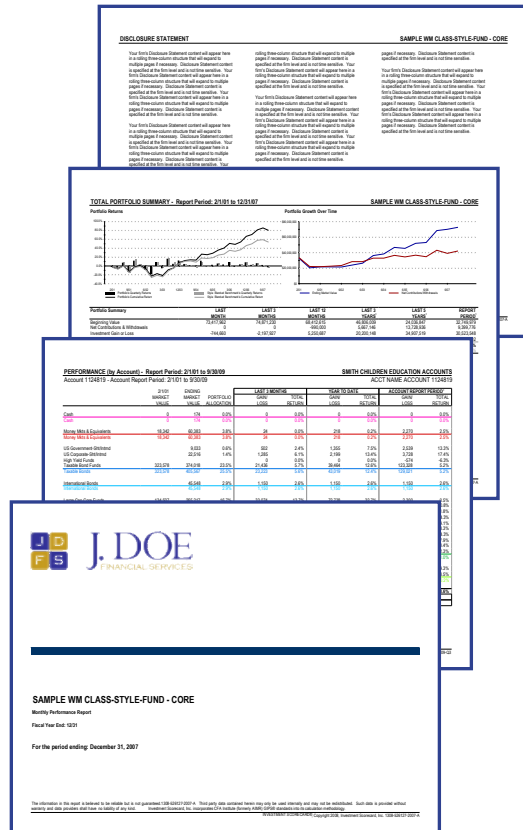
DISCLOSURE STATEMENT

SAMPLE WM CLASS-STYLE-FUND - CORE

Your firm's Disclosure Statement content will appear here in a rolling three-column structure that will expand to multiple pages if necessary. Disclosure Statement content is specified at the firm level and is not time sensitive. Your firm's Disclosure Statement content will appear here in a rolling three-column structure that will expand to multiple pages if necessary. Disclosure Statement content is specified at the firm level and is not time sensitive. Your firm's Disclosure Statement content will appear here in a rolling three-column structure that will expand to multiple pages if necessary. Disclosure Statement content is specified at the firm level and is not time sensitive.

Your firm's Disclosure Statement content will appear here in a rolling three-column structure that will expand to multiple pages if necessary. Disclosure Statement content is specified at the firm level and is not time sensitive. Your firm's Disclosure Statement content will appear here in a rolling three-column structure that will expand to multiple pages if necessary. Disclosure Statement content is specified at the firm level and is not time sensitive.

rolling three-column structure that will expand to multiple pages if necessary. Disclosure Statement content is specified at the firm level and is not time sensitive. Your firm's Disclosure Statement content will appear here in a rolling three-column structure that will expand to multiple pages if necessary. Disclosure Statement content is specified at the firm level and is not time sensitive.

Your firm's Disclosure Statement content will appear here in a rolling three-column structure that will expand to multiple pages if necessary. Disclosure Statement content is specified at the firm level and is not time sensitive. Your firm's Disclosure Statement content will appear here in a rolling three-column structure that will expand to multiple pages if necessary. Disclosure Statement content is specified at the firm level and is not time sensitive.

pages if necessary. Disclosure Statement content is specified at the firm level and is not time sensitive.

Your firm's Disclosure Statement content will appear here in a rolling three-column structure that will expand to multiple pages if necessary. Disclosure Statement content is specified at the firm level and is not time sensitive.

TOTAL PORTFOLIO SUMMARY - Report Period: 2/1/01 to 12/31/07

SAMPLE WM CLASS-STYLE-FUND - CORE

Portfolio Returns

Portfolio Growth Over Time

| Portfolio Summary | LAST MONTH | LAST 3 MONTHS | LAST 12 MONTHS | LAST 3 YEARS | LAST 5 YEARS | REPORT PERIOD |
|---|---|---|---|---|---|---|
| Beginning Value | 73,417,962 | 74,871,230 | 68,412,015 | 46,806,036 | 24,536,941 | 30,749,979 |
| Net Contributions & Withdrawals | 0 | 0 | -690,000 | 5,867,146 | 13,738,656 | 9,389,776 |
| Investment Gain or Loss | -744,660 | -2,197,927 | 5,250,687 | 20,200,146 | 34,907,319 | 30,523,549 |

PERFORMANCE (by Account) - Report Period: 2/1/01 to 9/30/09

SMITH CHILDREN EDUCATION ACCOUNTS

Account 1124819 - Account Report Period: 2/1/01 to 9/30/09

ACCT NAME ACCOUNT 1124819

| | 2/1/01 MARKET VALUE | ENDING MARKET VALUE | PORTFOLIO ALLOCATION | LAST 3 MONTHS GAIN/LOSS | TOTAL RETURN | YEAR TO DATE GAIN/LOSS | TOTAL RETURN | ACCOUNT REPORT PERIOD GAIN/LOSS | TOTAL RETURN |
|---|---|---|---|---|---|---|---|---|---|
| Cash | 0 | 174 | 0.0% | 0 | 0.0% | 0 | 0.0% | 0 | 0.0% |
| Cash | 0 | 174 | 0.0% | 0 | 0.0% | 0 | 0.0% | 0 | 0.0% |
| Money Mkts & Equivalents | 18,342 | 60,383 | 3.8% | 24 | 0.0% | 218 | 0.2% | 2,270 | 2.0% |
| Money Mkts & Equivalents | 18,342 | 60,383 | 3.8% | 24 | 0.0% | 218 | 0.2% | 2,270 | 2.0% |
| US Government-ShUInmd | | 9,033 | 0.6% | 502 | 2.4% | 1,355 | 7.0% | 2,539 | 13.3% |
| US Corporate-ShUInmd | | 22,516 | 1.4% | 1,265 | 6.1% | 2,166 | 13.4% | 3,728 | 17.4% |
| High Yield Funds | | 0 | | 0 | 0.0% | 0 | 0.0% | -574 | -6.3% |
| Taxable Bond Funds | 323,578 | 374,018 | 23.5% | 21,436 | 5.7% | 39,464 | 12.6% | 123,328 | 5.2% |
| Taxable Bonds | 323,578 | 405,567 | 25.5% | 23,203 | 5.6% | 42,974 | 12.4% | 129,021 | 5.2% |
| International Bonds | | 40,549 | 2.6% | 1,150 | 2.8% | 1,150 | 2.8% | 1,150 | 2.8% |
| International Bonds | | 40,549 | 2.6% | 1,150 | 2.8% | 1,150 | 2.8% | 1,150 | 2.8% |

J D F S J. DOE FINANCIAL SERVICES

SAMPLE WM CLASS-STYLE-FUND - CORE

Monthly Performance Report

Fiscal Year End: 12/31

For the period ending: December 31, 2007

The information in this report is believed to be reliable but is not guaranteed. Third party data contained herein may only be used internally and may not be redistributed. Such data is provided without warranty and data providers shall have no liability of any kind. Investment Scorecard, Inc. incorporates CFA Institute (formerly AIMR) GIPS® standards into its calculation methodology.

INVESTMENT SCORECARD Copyright 2008, Investment Scorecard, Inc.